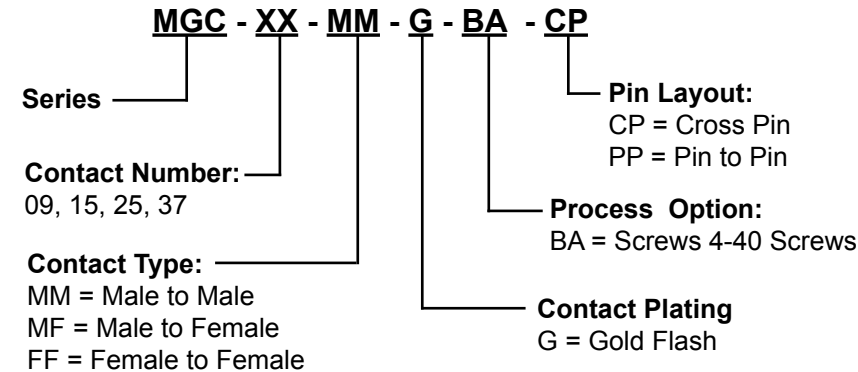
MGC - XX - MM - G - BA - CP

Series

Pin Layout:
CP = Cross Pin
PP = Pin to Pin

Contact Number:
09, 15, 25, 37

Process Option:
BA = Screws 4-40 Screws

Contact Type:
MM = Male to Male
MF = Male to Female
FF = Female to Female

Contact Plating
G = Gold Flash